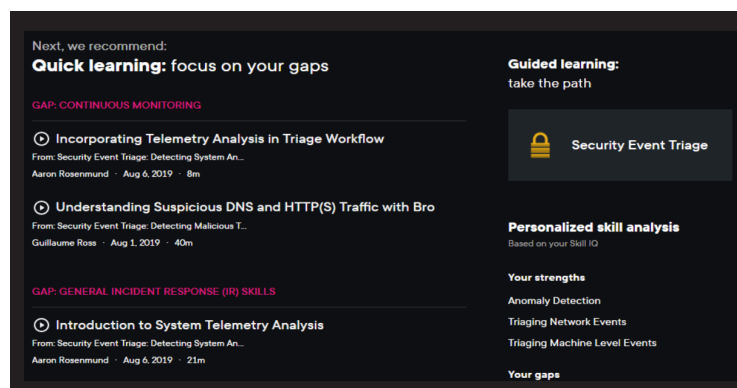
Next, we recommend:

**Quick learning:** focus on your gaps

GAP: CONTINUOUS MONITORING

Incorporating Telemetry Analysis in Triage Workflow

From: Security Event Triage: Detecting System An...

Aaron Rosenmund · Aug 6, 2019 · 8m

Understanding Suspicious DNS and HTTP(S) Traffic with Bro

From: Security Event Triage: Detecting Malicious T...

Guillaume Ross · Aug 1, 2019 · 40m

GAP: GENERAL INCIDENT RESPONSE (IR) SKILLS

Introduction to System Telemetry Analysis

From: Security Event Triage: Detecting System An...

Aaron Rosenmund · Aug 6, 2019 · 21m

**Guided learning:**
take the path

Security Event Triage

Personalized skill analysis

Based on your Skill IQ

Your strengths

Anomaly Detection

Triaging Network Events

Triaging Machine Level Events

Your gaps